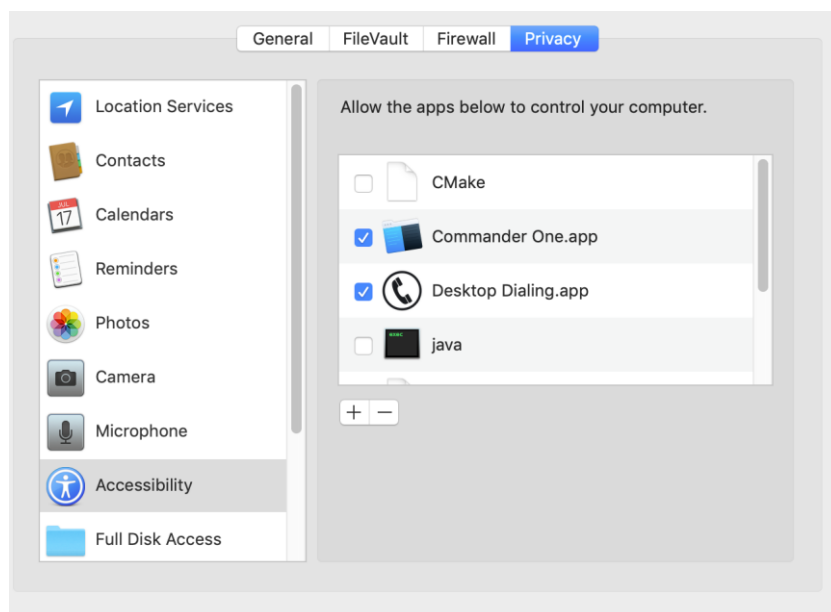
General FileVault Firewall Privacy

Location Services
Contacts
JUL 17 Calendars
Reminders
Photos
Camera
Microphone
Accessibility
Full Disk Access

Allow the apps below to control your computer.

CMake
Commander One.app
Desktop Dialing.app
java

+ −